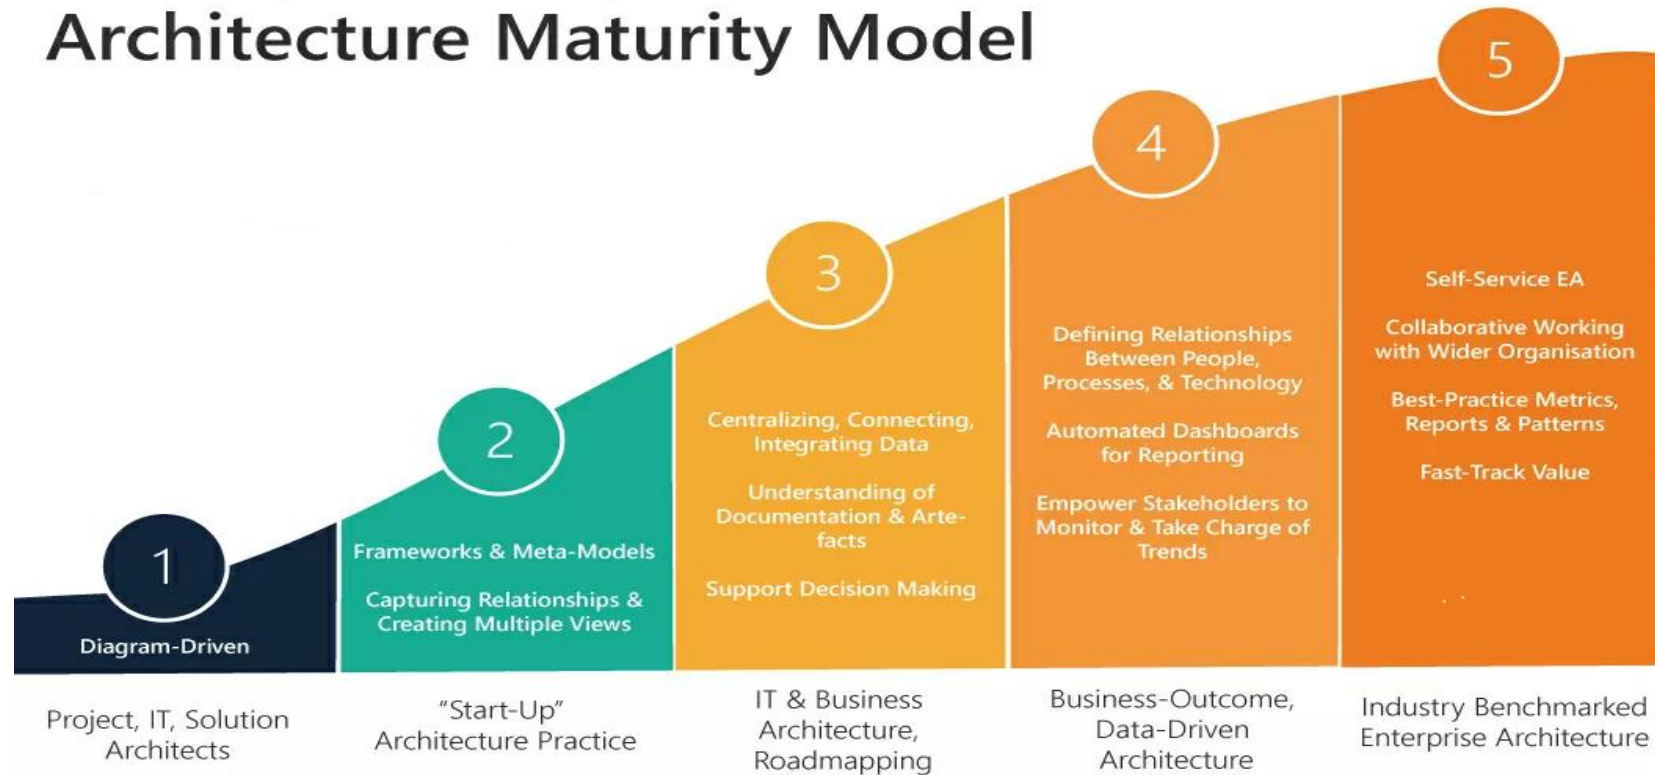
Architecture Maturity Model

1

Diagram-Driven

Project, IT, Solution Architects

2

Frameworks & Meta-Models

Capturing Relationships & Creating Multiple Views

"Start-Up" Architecture Practice

3

Centralizing, Connecting, Integrating Data

Understanding of Documentation & Arte-facts

Support Decision Making

IT & Business Architecture, Roadmapping

4

Defining Relationships Between People, Processes, & Technology

Automated Dashboards for Reporting

Empower Stakeholders to Monitor & Take Charge of Trends

Business-Outcome, Data-Driven Architecture

5

Self-Service EA

Collaborative Working with Wider Organisation

Best-Practice Metrics, Reports & Patterns

Fast-Track Value

Industry Benchmarked Enterprise Architecture